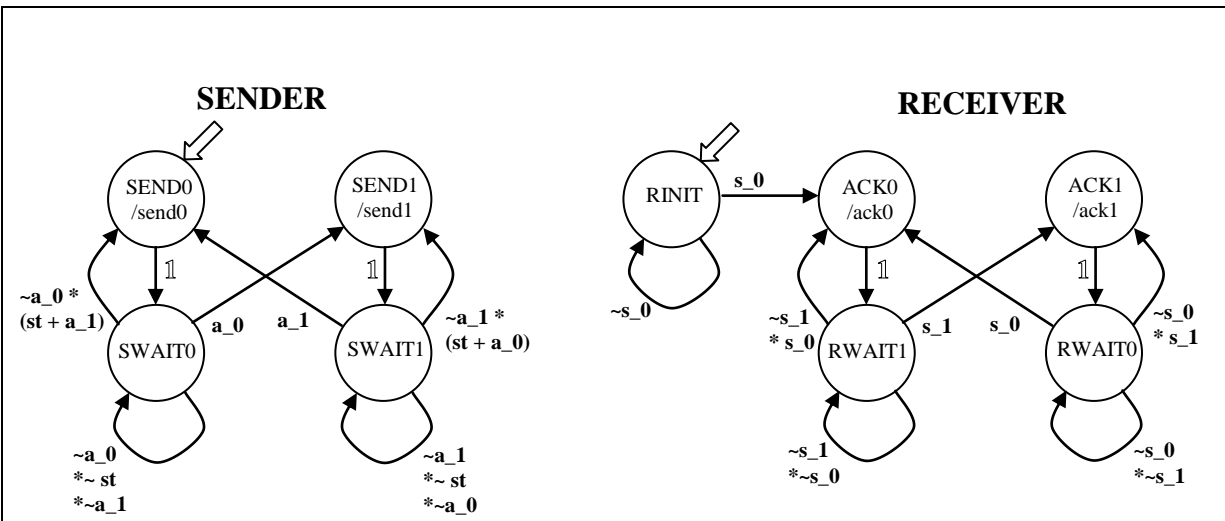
SENDER

SEND0
/send0

SEND1
/send1

𝟙

𝟙

~a_0 *
(st + a_1)

a_0

a_1

~a_1 *
(st + a_0)

SWAIT0

SWAIT1

~a_0
*~ st
*~a_1

~a_1
*~ st
*~a_0

RECEIVER

RINIT

s_0

ACK0
/ack0

ACK1
/ack1

~s_0

𝟙

𝟙

~s_1
* s_0

s_1

s_0

~s_0
* s_1

RWAIT1

RWAIT0

~s_1
*~s_0

~s_0
*~s_1